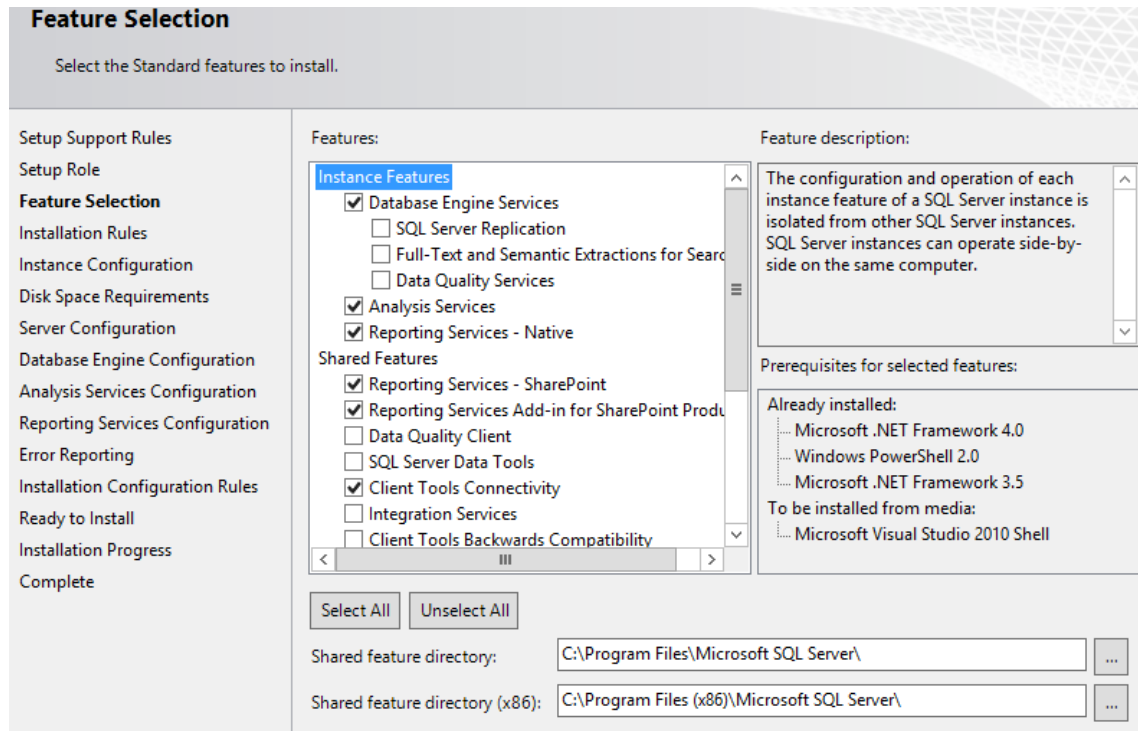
Feature Selection

Select the Standard features to install.

Setup Support Rules
Setup Role
Feature Selection
Installation Rules
Instance Configuration
Disk Space Requirements
Server Configuration
Database Engine Configuration
Analysis Services Configuration
Reporting Services Configuration
Error Reporting
Installation Configuration Rules
Ready to Install
Installation Progress
Complete

Features:

Instance Features
Database Engine Services
SQL Server Replication
Full-Text and Semantic Extractions for Searc
Data Quality Services
Analysis Services
Reporting Services - Native
Shared Features
Reporting Services - SharePoint
Reporting Services Add-in for SharePoint Produ
Data Quality Client
SQL Server Data Tools
Client Tools Connectivity
Integration Services
Client Tools Backwards Compatibility

Feature description:

The configuration and operation of each instance feature of a SQL Server instance is isolated from other SQL Server instances. SQL Server instances can operate side-by-side on the same computer.

Prerequisites for selected features:

Already installed:
Microsoft .NET Framework 4.0
Windows PowerShell 2.0
Microsoft .NET Framework 3.5
To be installed from media:
Microsoft Visual Studio 2010 Shell

Select All
Unselect All

Shared feature directory: C:\Program Files\Microsoft SQL Server\ ...

Shared feature directory (x86): C:\Program Files (x86)\Microsoft SQL Server\ ...